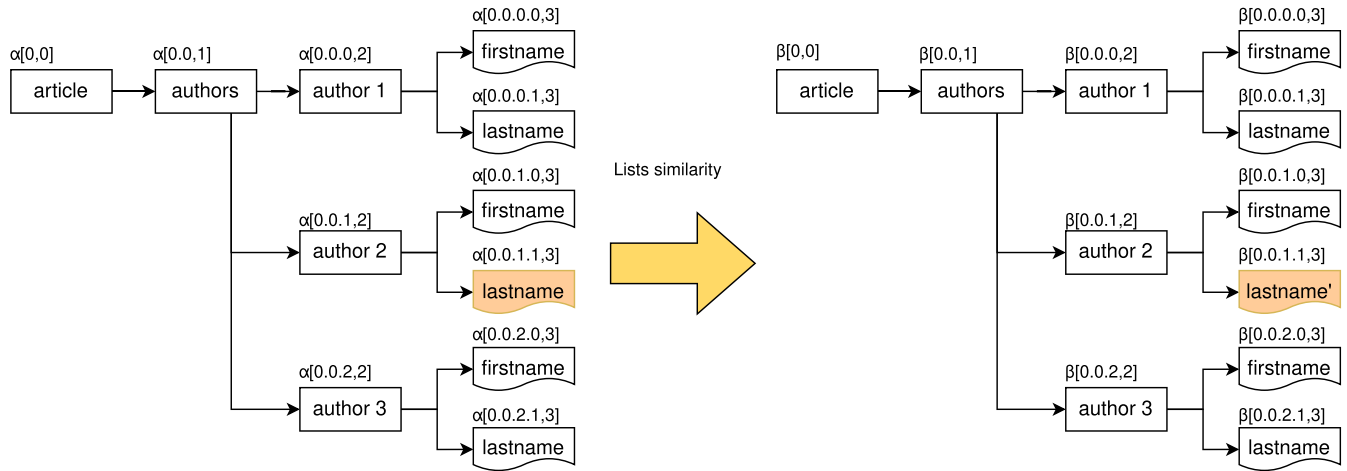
α[0,0]
article

α[0.0,1]
authors

α[0.0.0,2]
author 1

α[0.0.0.0,3]
firstname

α[0.0.0.1,3]
lastname

α[0.0.1,2]
author 2

α[0.0.1.0,3]
firstname

α[0.0.1.1,3]
lastname

α[0.0.2,2]
author 3

α[0.0.2.0,3]
firstname

α[0.0.2.1,3]
lastname

Lists similarity

β[0,0]
article

β[0.0,1]
authors

β[0.0.0,2]
author 1

β[0.0.0.0,3]
firstname

β[0.0.0.1,3]
lastname

β[0.0.1,2]
author 2

β[0.0.1.0,3]
firstname

β[0.0.1.1,3]
lastname'

β[0.0.2,2]
author 3

β[0.0.2.0,3]
firstname

β[0.0.2.1,3]
lastname